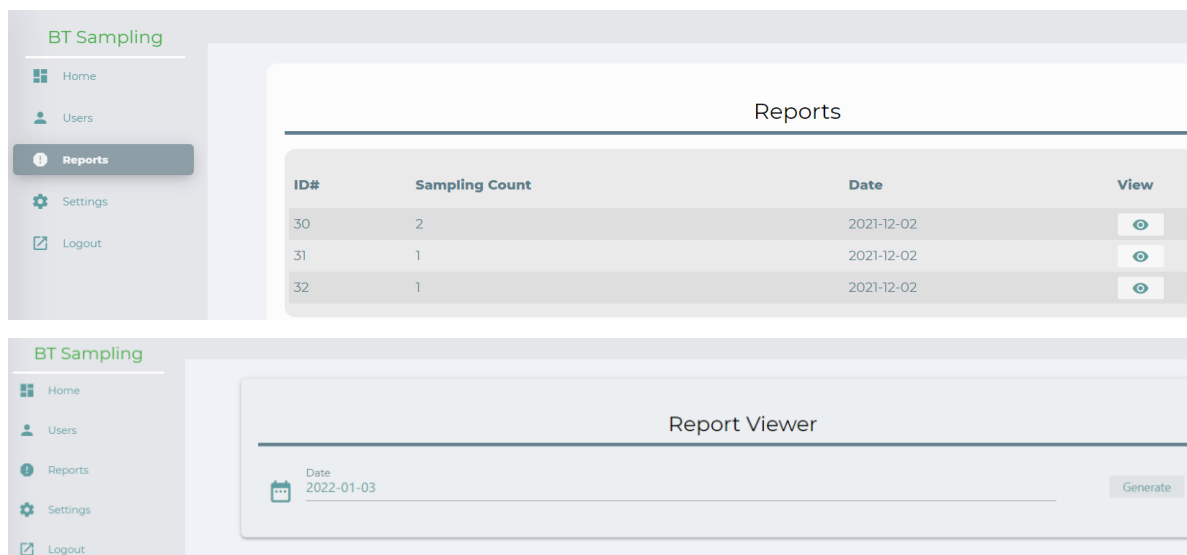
BT Sampling

Home

Users

Reports

Settings

Logout

Reports

| ID# | Sampling Count | Date | View |
|---|---|---|---|
| 30 | 2 | 2021-12-02 | |
| 31 | 1 | 2021-12-02 | |
| 32 | 1 | 2021-12-02 | |

BT Sampling

Home

Users

Reports

Settings

Logout

Report Viewer

Date
2022-01-03

Generate